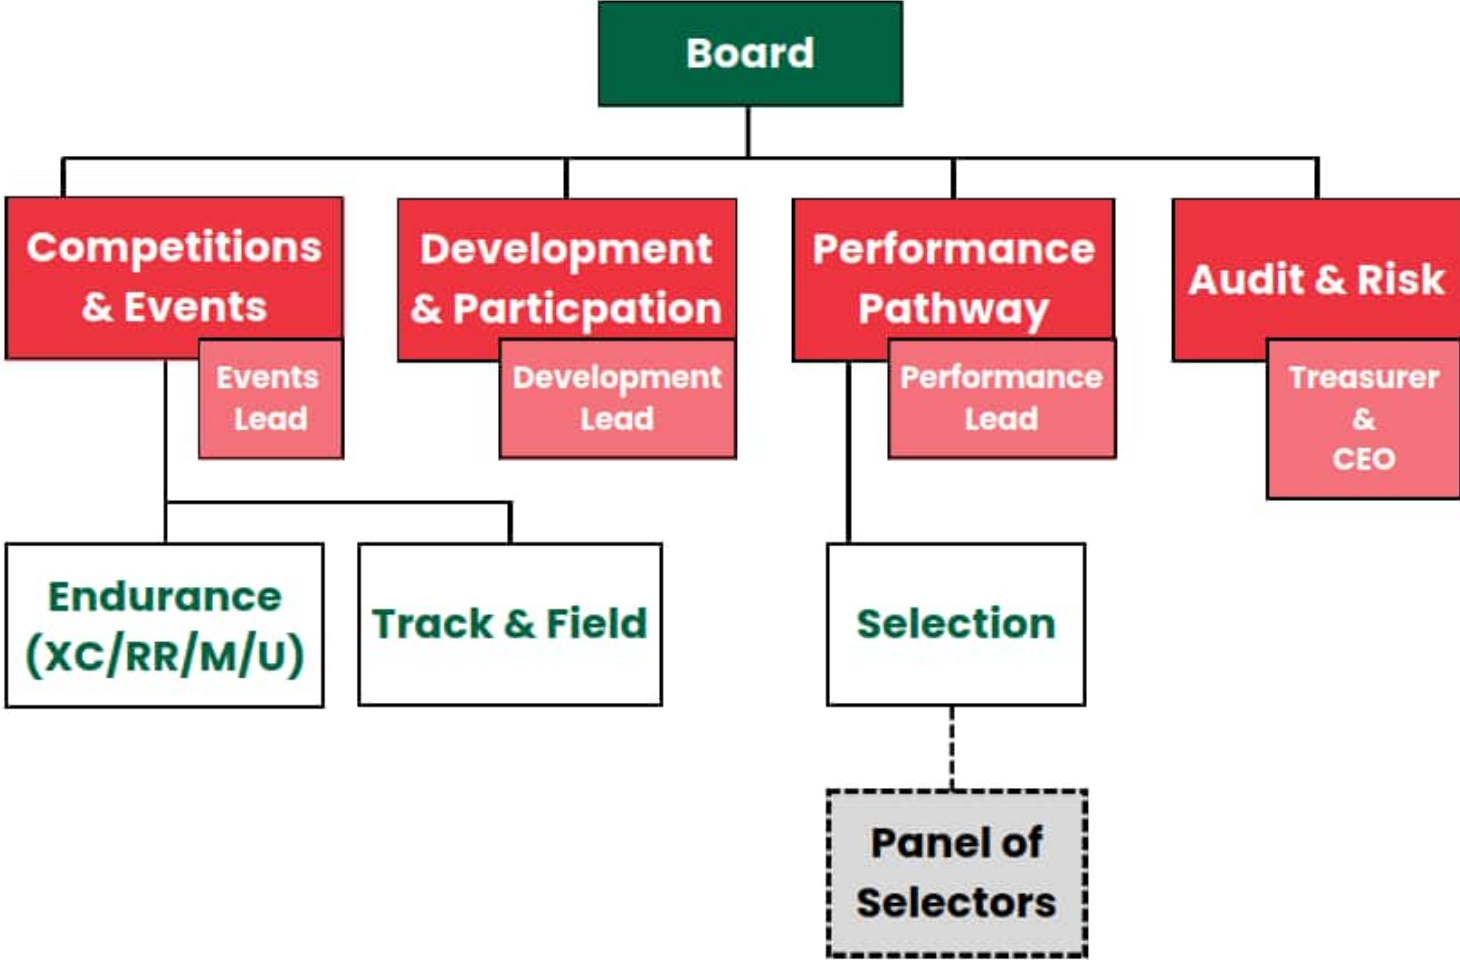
Board

Competitions & Events

Events Lead

Development & Participation

Development Lead

Performance Pathway

Performance Lead

Audit & Risk

Treasurer & CEO

Endurance (XC/RR/M/U)

Track & Field

Selection

Panel of Selectors